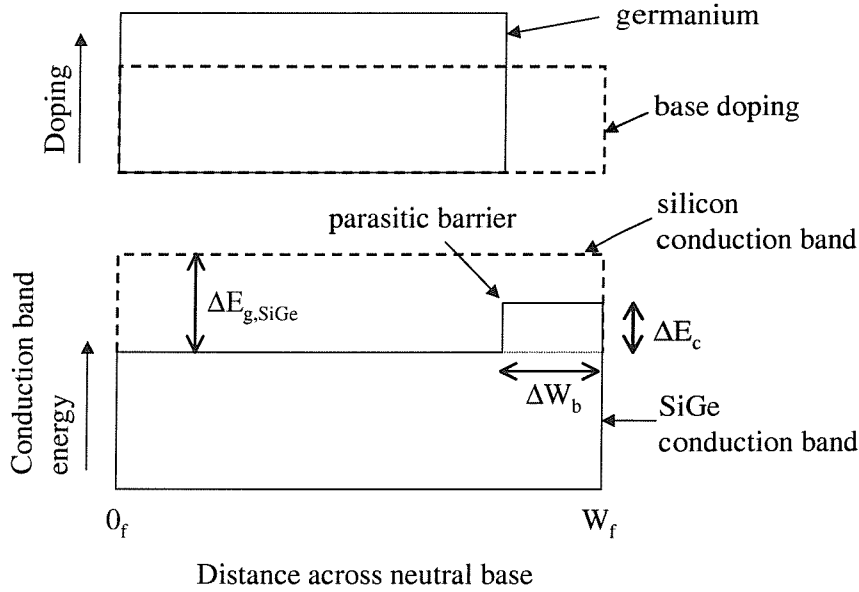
germanium

Doping

base doping

parasitic barrier

silicon conduction band

$\Delta E_{g,SiGe}$

$\Delta E_c$

Conduction band energy

$\Delta W_b$

SiGe conduction band

$0_f$

$W_f$

Distance across neutral base